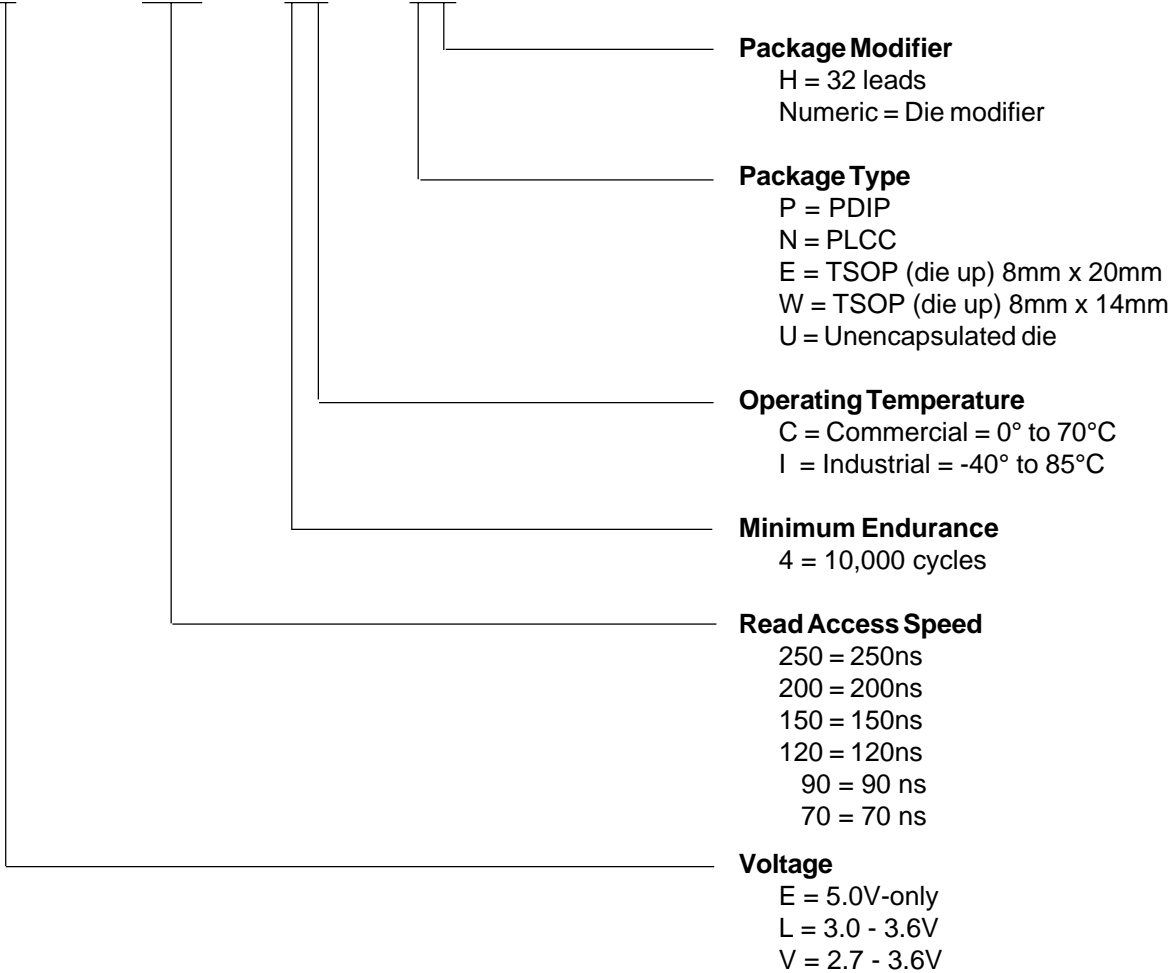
Package Modifier
H = 32 leads
Numeric = Die modifier

Package Type
P = PDIP
N = PLCC
E = TSOP (die up) 8mm x 20mm
W = TSOP (die up) 8mm x 14mm
U = Unencapsulated die

Operating Temperature
C = Commercial = 0° to 70°C
I = Industrial = -40° to 85°C

Minimum Endurance
4 = 10,000 cycles

Read Access Speed
250 = 250ns
200 = 200ns
150 = 150ns
120 = 120ns
90 = 90 ns
70 = 70 ns

Voltage
E = 5.0V-only
L = 3.0 - 3.6V
V = 2.7 - 3.6V